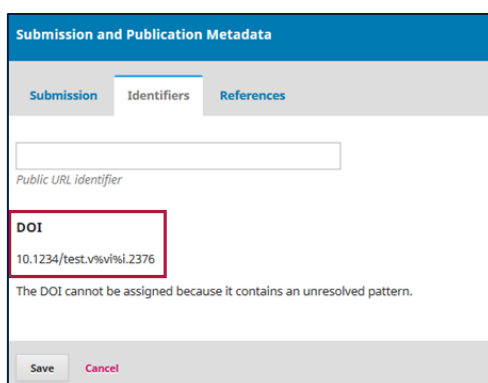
Submission and Publication Metadata

Submission | Identifiers | References

Public URL identifier

DOI

10.1234/test.v%vi%i.2376

The DOI cannot be assigned because it contains an unresolved pattern.

Save Cancel